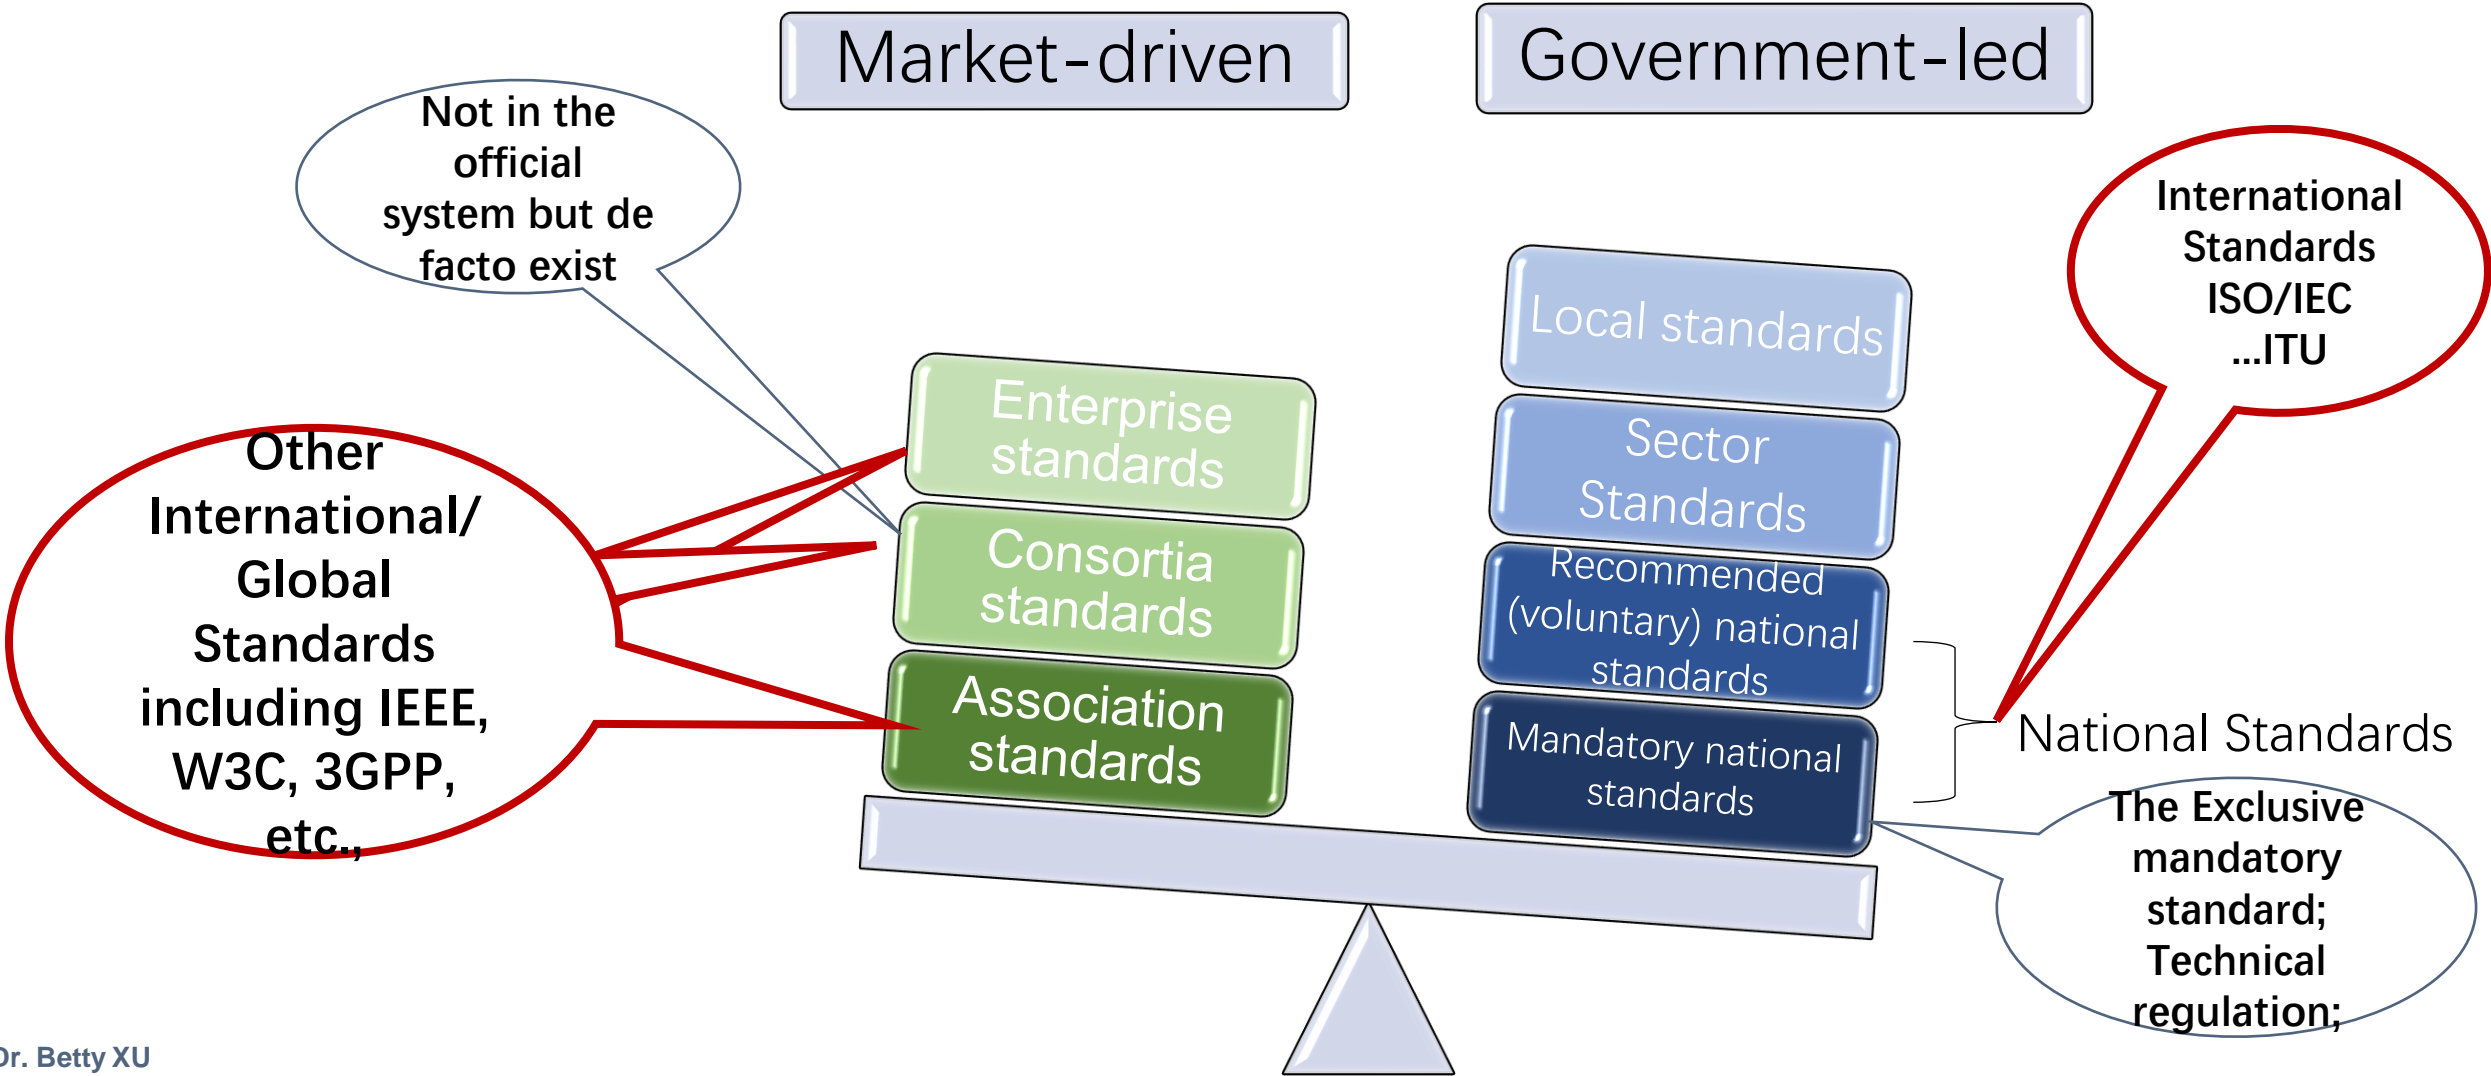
Market-driven

Government-led

Not in the official system but de facto exist

Other International/ Global Standards including IEEE, W3C, 3GPP, etc.,

Enterprise standards

Consortia standards

Association standards

Local standards

Sector Standards

Recommended (voluntary) national standards

Mandatory national standards

International Standards ISO/IEC ...ITU

National Standards

The Exclusive mandatory standard; Technical regulation;

Dr. Betty XU